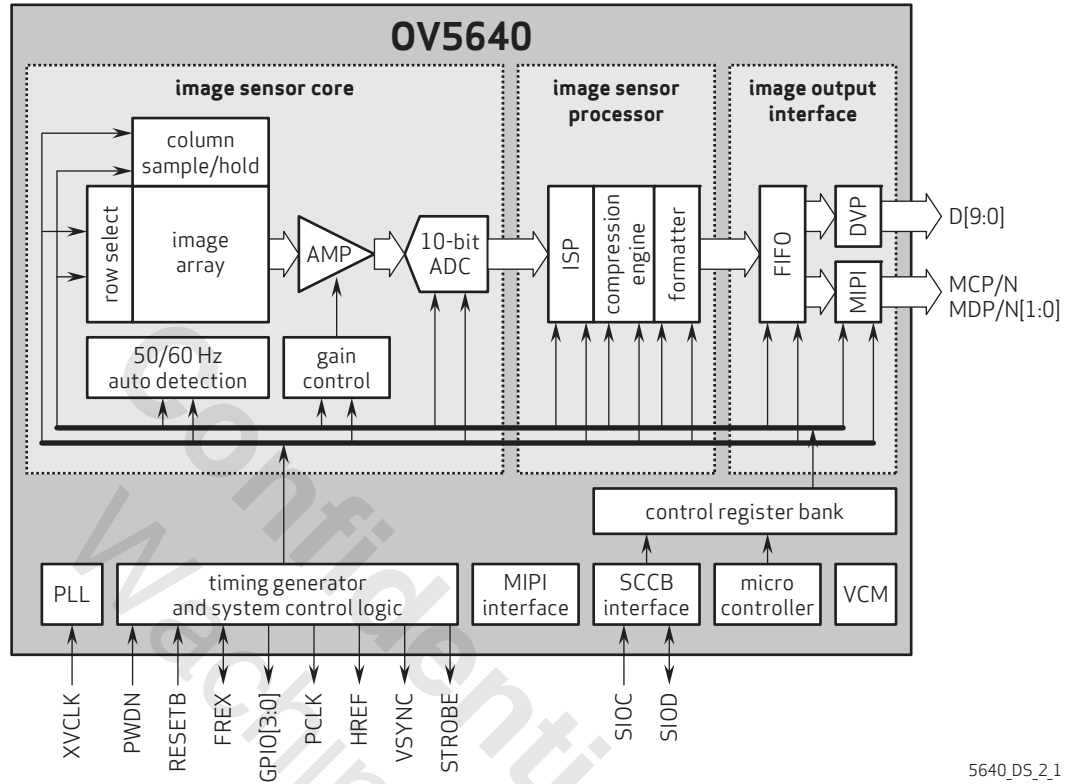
OV5640

image sensor core

image sensor processor

image output interface

column sample/hold

row select

image array

AMP

10-bit ADC

ISP

compression engine

formatter

FIFO

DVP

MIPI

D[9:0]

MCP/N
MDP/N[1:0]

50/60 Hz auto detection

gain control

control register bank

PLL

timing generator and system control logic

MIPI interface

SCCB interface

micro controller

VCM

XVCLK

PWDN

RESETB

FREX

GPIO[3:0]

PCLK

HREF

VSYNC

STROBE

SIOC

SIOD

Confidential

5640_DS_2_1